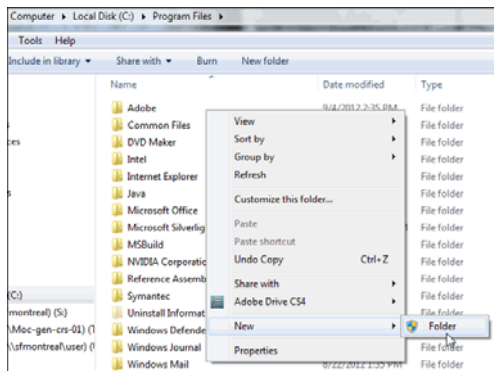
Computer ▸ Local Disk (C:) ▸ Program Files ▸

Tools Help

Include in library ▾ Share with ▾ Burn New folder

Name

Date modified

Type

Adobe

9/4/2012 2:35 PM

File folder

Common Files

File folder

DVD Maker

File folder

Intel

File folder

Internet Explorer

File folder

Java

File folder

Microsoft Office

File folder

Microsoft Silverlig

File folder

MSBuild

File folder

NVIDIA Corporatio

File folder

Reference Assemb

File folder

Symantec

File folder

Uninstall Informat

File folder

Windows Defende

File folder

Windows Journal

File folder

Windows Mail

8/22/2012 1:55 PM

File folder

View

Sort by

Group by

Refresh

Customize this folder...

Paste

Paste shortcut

Undo Copy Ctrl+Z

Share with

Adobe Drive CS4

New

Properties

Folder

ces

s

(C:)

montreal) (S:)

\Moc-gen-crs-01) (1

\\sfmontreal\user) (\